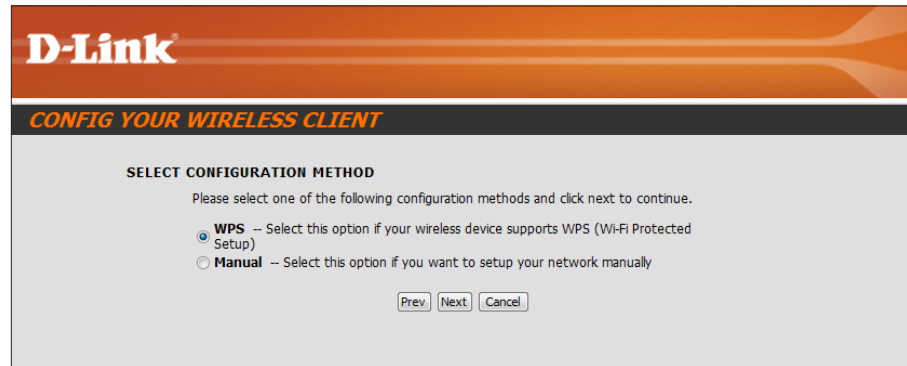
D-Link

CONFIG YOUR WIRELESS CLIENT

SELECT CONFIGURATION METHOD

Please select one of the following configuration methods and click next to continue.

WPS -- Select this option if your wireless device supports WPS (Wi-Fi Protected Setup)

Manual -- Select this option if you want to setup your network manually

Prev Next Cancel